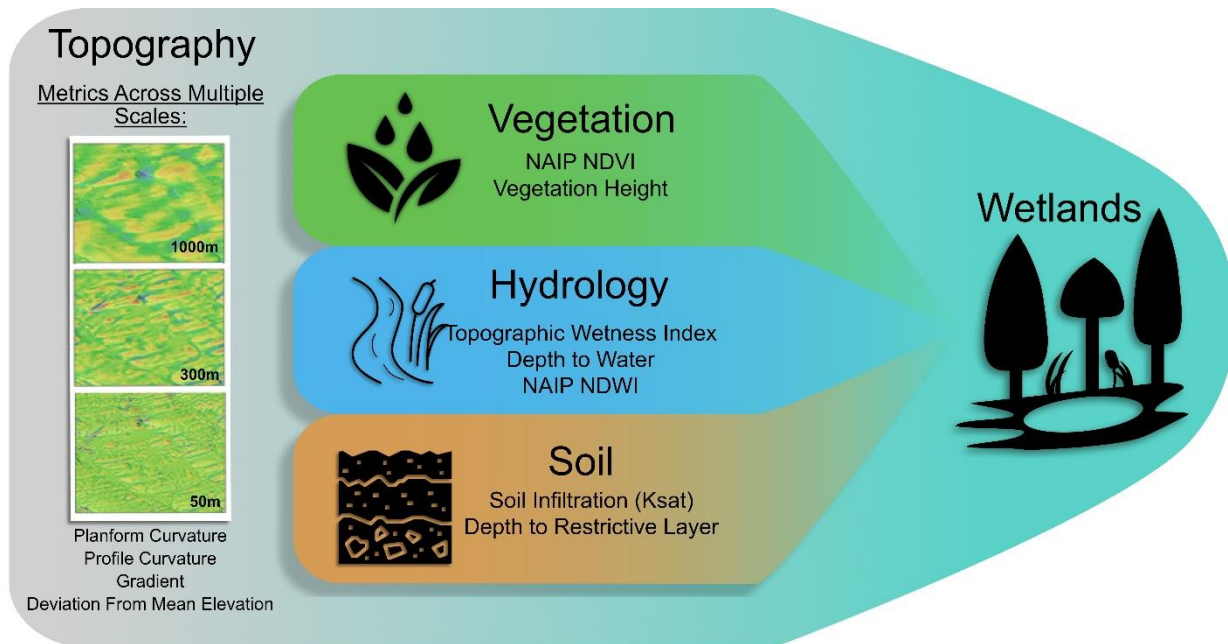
Topography

Metrics Across Multiple Scales:

1000m

300m

50m

Planform Curvature
Profile Curvature
Gradient
Deviation From Mean Elevation

Vegetation
NAIP NDVI
Vegetation Height

Hydrology
Topographic Wetness Index
Depth to Water
NAIP NDWI

Soil
Soil Infiltration (Ksat)
Depth to Restrictive Layer

Wetlands